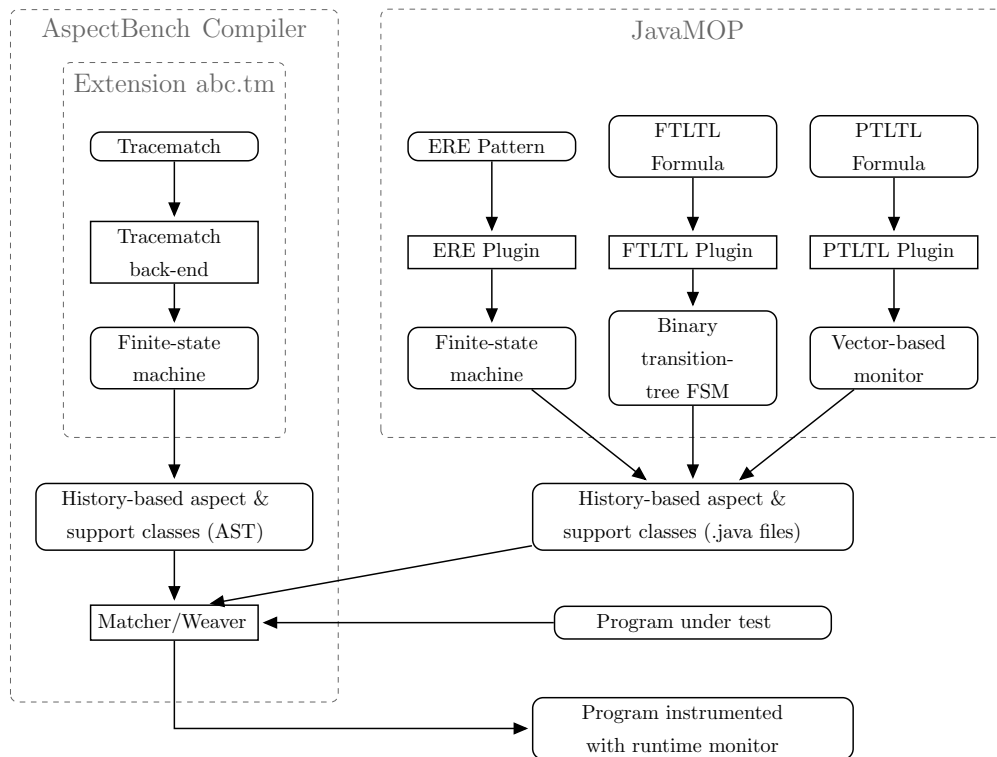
AspectBench Compiler

Extension abc.tm

Tracematch

Tracematch back-end

Finite-state machine

JavaMOP

ERE Pattern

FTLTL Formula

PTLTL Formula

ERE Plugin

FTLTL Plugin

PTLTL Plugin

Finite-state machine

Binary transition-tree FSM

Vector-based monitor

History-based aspect & support classes (AST)

History-based aspect & support classes (.java files)

Matcher/Weaver

Program under test

Program instrumented with runtime monitor